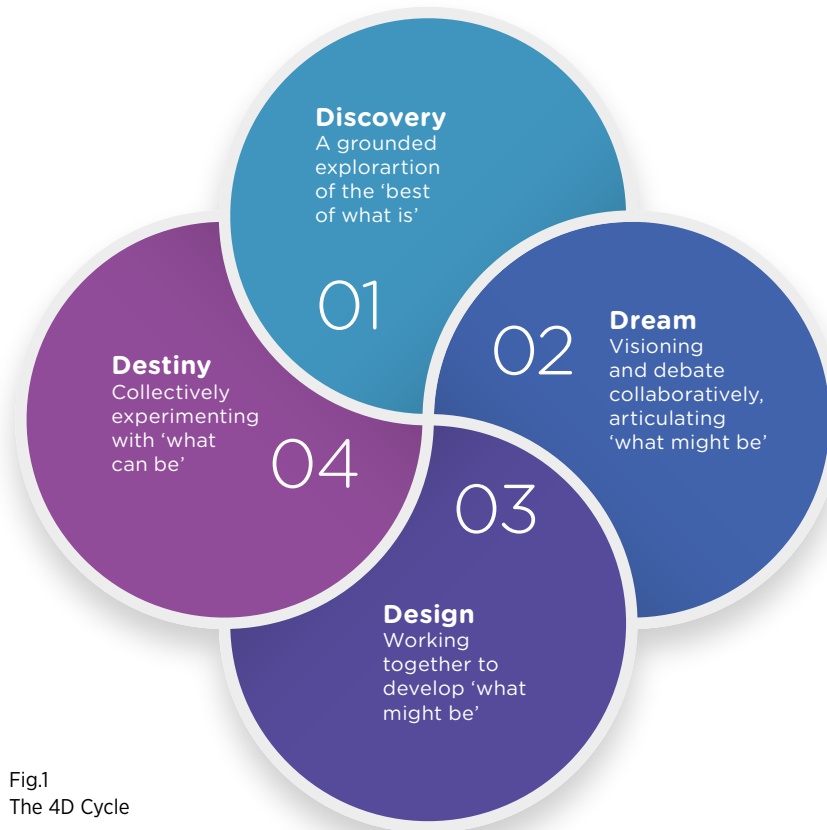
Discovery
A grounded explorartion of the ‘best of what is’

01

02

Dream
Visioning and debate collaboratively, articulating ‘what might be’

Destiny
Collectively experimenting with ‘what can be’

04

03

Design
Working together to develop ‘what might be’

Fig.1
The 4D Cycle